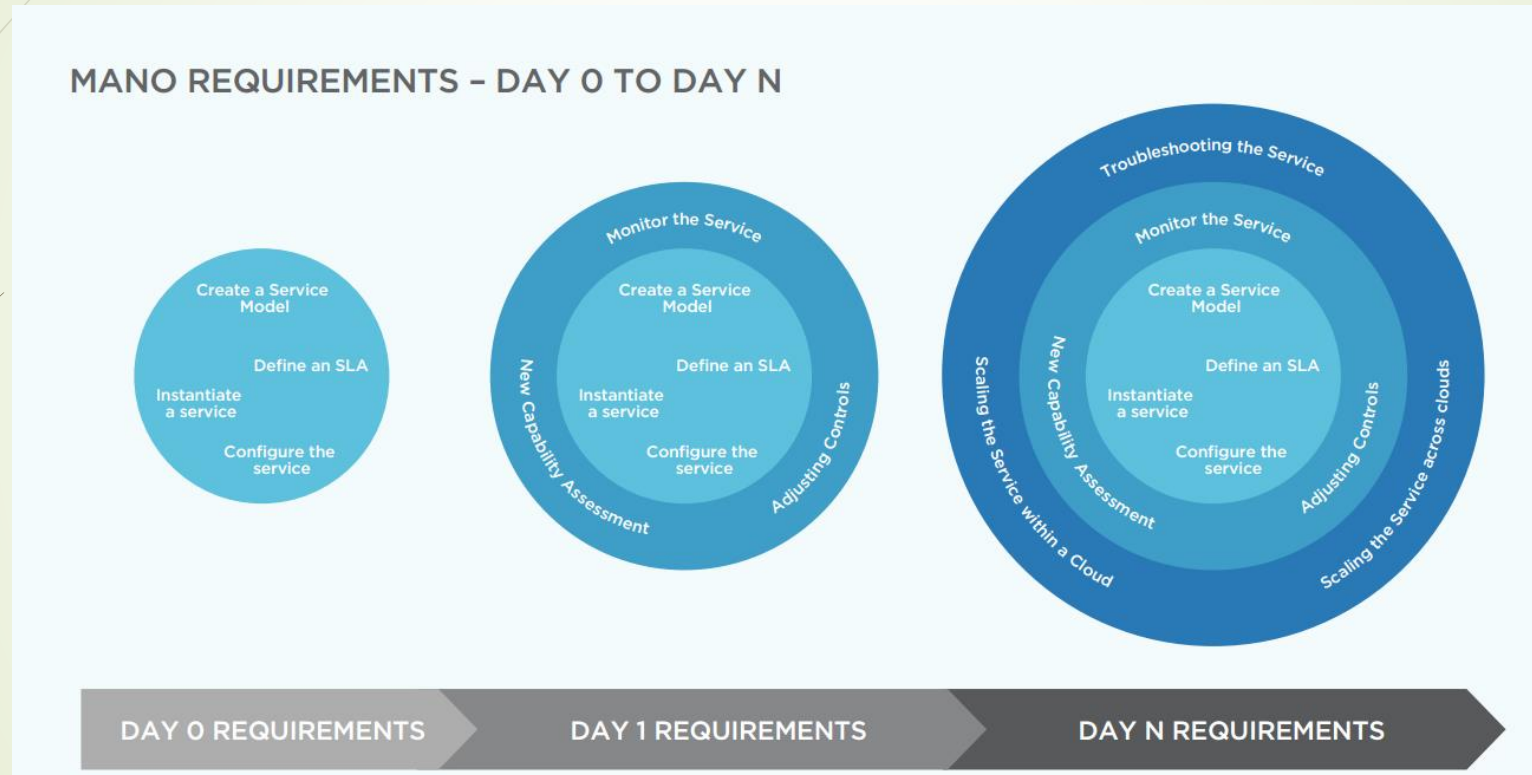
MANO REQUIREMENTS – DAY 0 TO DAY N

Create a Service Model
Define an SLA
Instantiate a service
Configure the service

Monitor the Service
Create a Service Model
Define an SLA
Instantiate a service
Configure the service
New Capability Assessment
Adjusting Controls

Troubleshooting the Service
Monitor the Service
Create a Service Model
Define an SLA
Instantiate a service
Configure the service
New Capability Assessment
Adjusting Controls
Scaling the Service within a Cloud
Scaling the Service across clouds

DAY 0 REQUIREMENTS
DAY 1 REQUIREMENTS
DAY N REQUIREMENTS